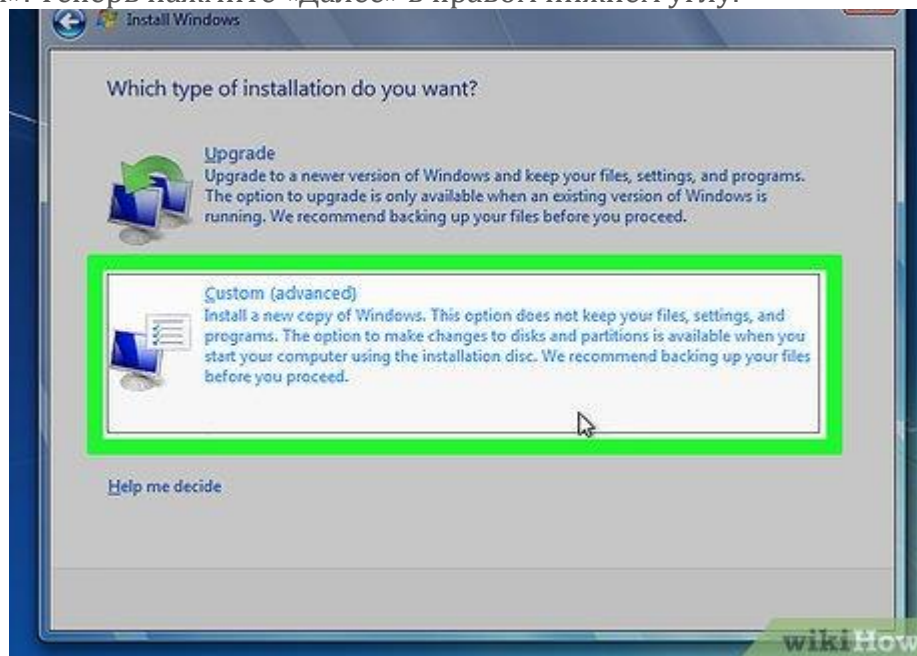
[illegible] Теперь нажмите «Далее» в правом нижнем углу.

Install Windows

Which type of installation do you want?

Upgrade
Upgrade to a newer version of Windows and keep your files, settings, and programs. The option to upgrade is only available when an existing version of Windows is running. We recommend backing up your files before you proceed.

Custom (advanced)
Install a new copy of Windows. This option does not keep your files, settings, and programs. The option to make changes to disks and partitions is available when you start your computer using the installation disc. We recommend backing up your files before you proceed.

Help me decide

wikiHow